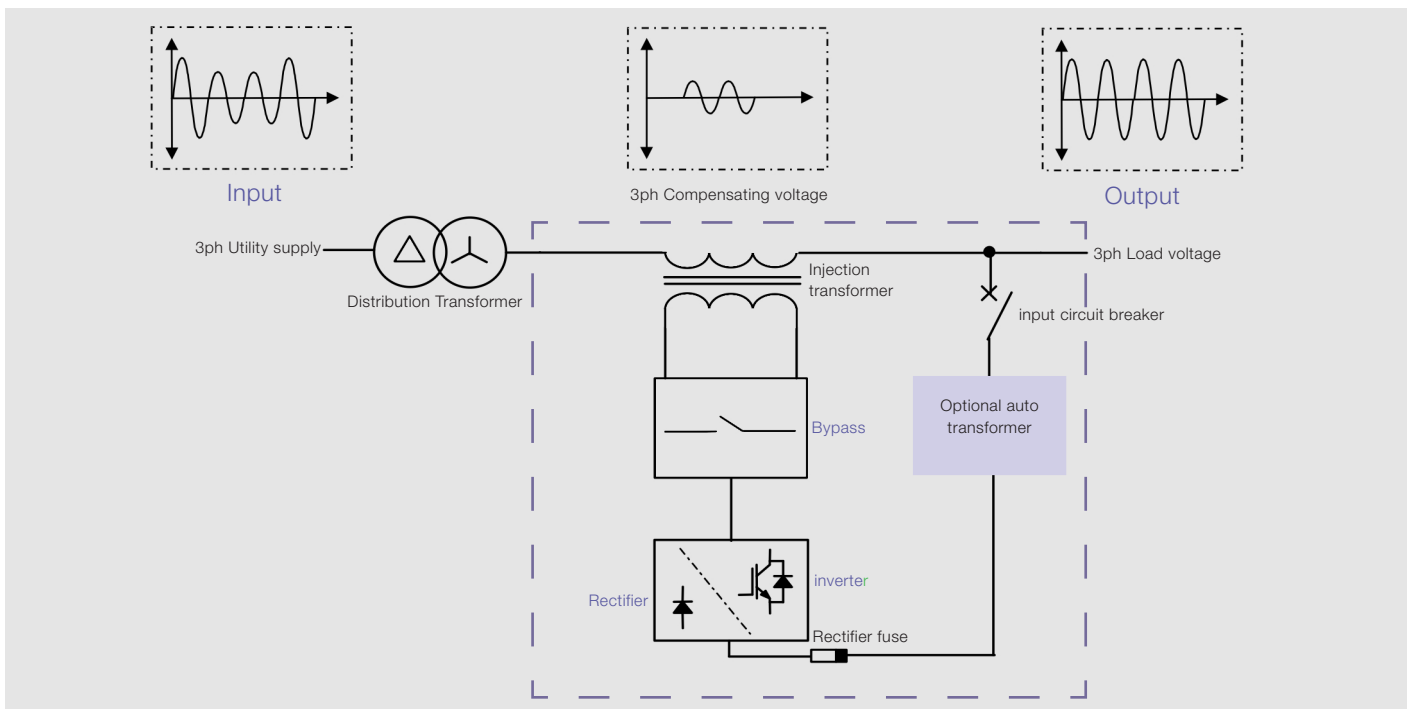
Input

3ph Compensating voltage

Output

3ph Utility supply

Distribution Transformer

Injection transformer

3ph Load voltage

input circuit breaker

Optional auto transformer

Bypass

Rectifier

inverter

Rectifier fuse